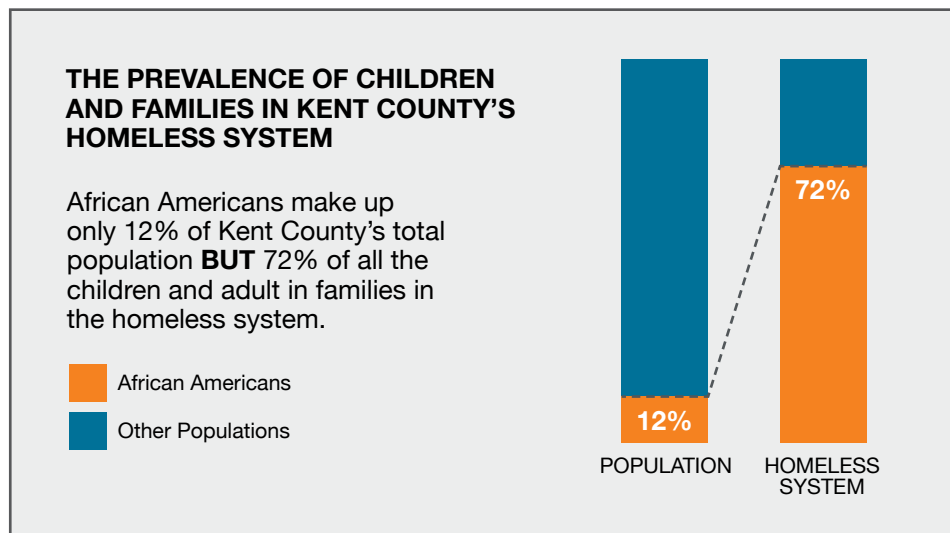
THE PREVALENCE OF CHILDREN AND FAMILIES IN KENT COUNTY'S HOMELESS SYSTEM

African Americans make up only 12% of Kent County's total population **BUT** 72% of all the children and adult in families in the homeless system.

African Americans

Other Populations

12%

72%

POPULATION

HOMELESS SYSTEM